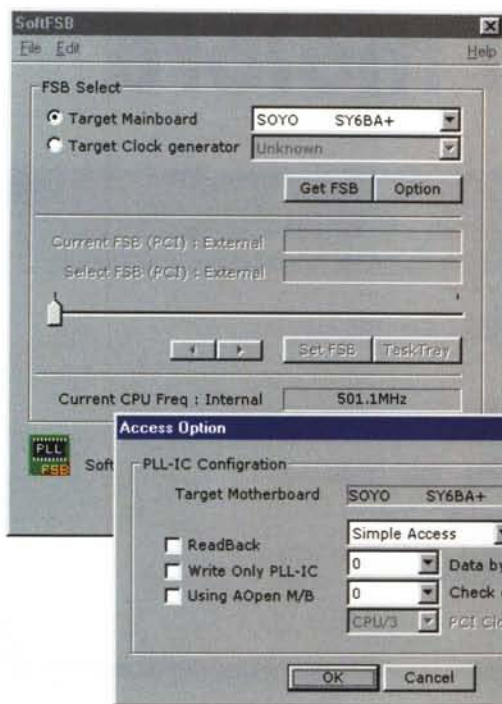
SoftFSB
File Edit
Help

FSB Select
Target Mainboard
SOYO SY6BA+
Target Clock generator
Unknown
Get FSB
Option

Current FSB (PCI) : External
Select FSB (PCI) : External

Set FSB
TaskTray

Current CPU Freq : Internal
501.1MHz

PLL
FSB
Soft

Access Option

PLL-IC Configration
Target Motherboard
SOYO SY6BA+
Simple Access
ReadBack
Write Only PLL-IC
Using AOpen M/B
0
Data by
0
Check
CPU/3
PCI Clo
OK
Cancel